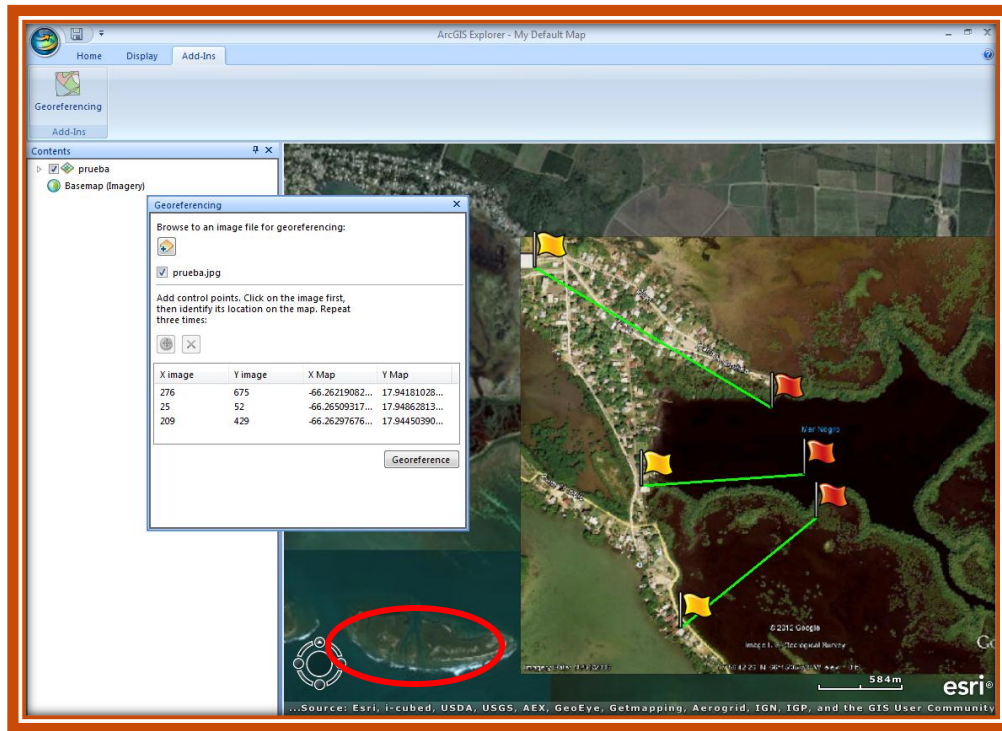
ArcGIS Explorer - My Default Map

Home Display Add-Ins

Georeferencing

Add-Ins

Contents

prueba

Basemap (Imagery)

Georeferencing

Browse to an image file for georeferencing:

prueba.jpg

Add control points. Click on the image first, then identify its location on the map. Repeat three times:

| X image | Y image | X Map | Y Map |
|---|---|---|---|
| 276 | 675 | -66.26219082... | 17.94181028... |
| 25 | 52 | -66.26509317... | 17.94862813... |
| 209 | 429 | -66.26297676... | 17.94450390... |

Georeference

Mar Negro

© 2012 Google

584m

esri

...Source: Esri, i-cubed, USDA, USGS, AEX, GeoEye, Getmapping, Aerogrid, IGN, IGP, and the GIS User Community